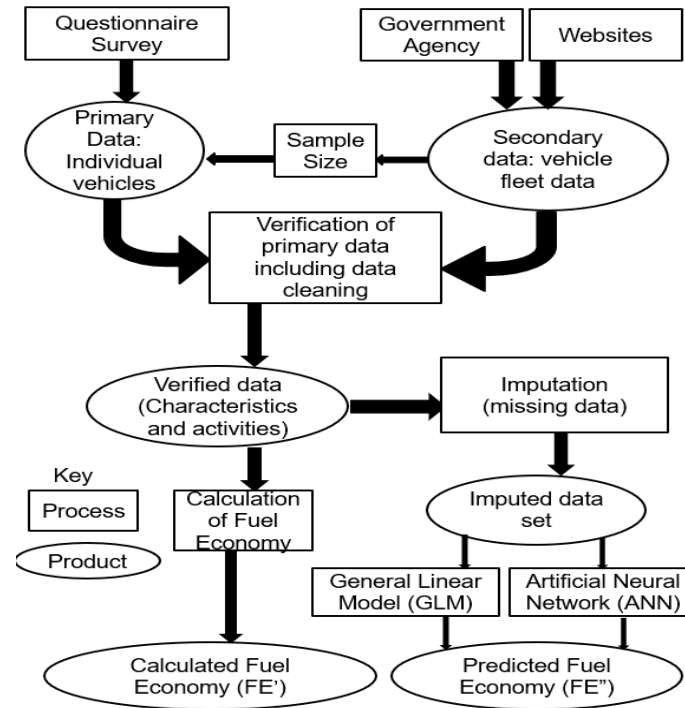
Questionnaire Survey

Government Agency

Websites

Primary Data: Individual vehicles

Sample Size

Secondary data: vehicle fleet data

Verification of primary data including data cleaning

Verified data (Characteristics and activities)

Imputation (missing data)

Key

Process

Product

Calculation of Fuel Economy

Imputed data set

General Linear Model (GLM)

Artificial Neural Network (ANN)

Calculated Fuel Economy (FE')

Predicted Fuel Economy (FE")